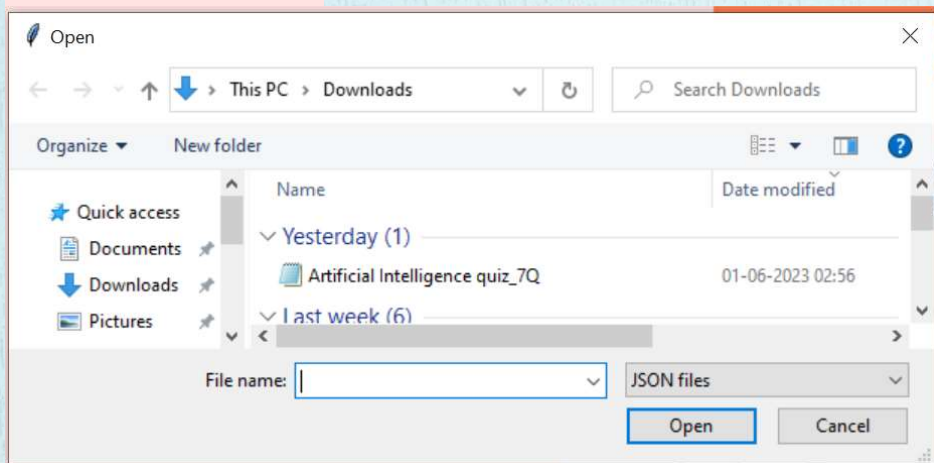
Open

This PC > Downloads

Search Downloads

Organize ▾ New folder

Quick access
Documents
Downloads
Pictures

Name
Date modified

Yesterday (1)
Artificial Intelligence quiz_7Q 01-06-2023 02:56
Last week (6)

File name:
JSON files
Open
Cancel